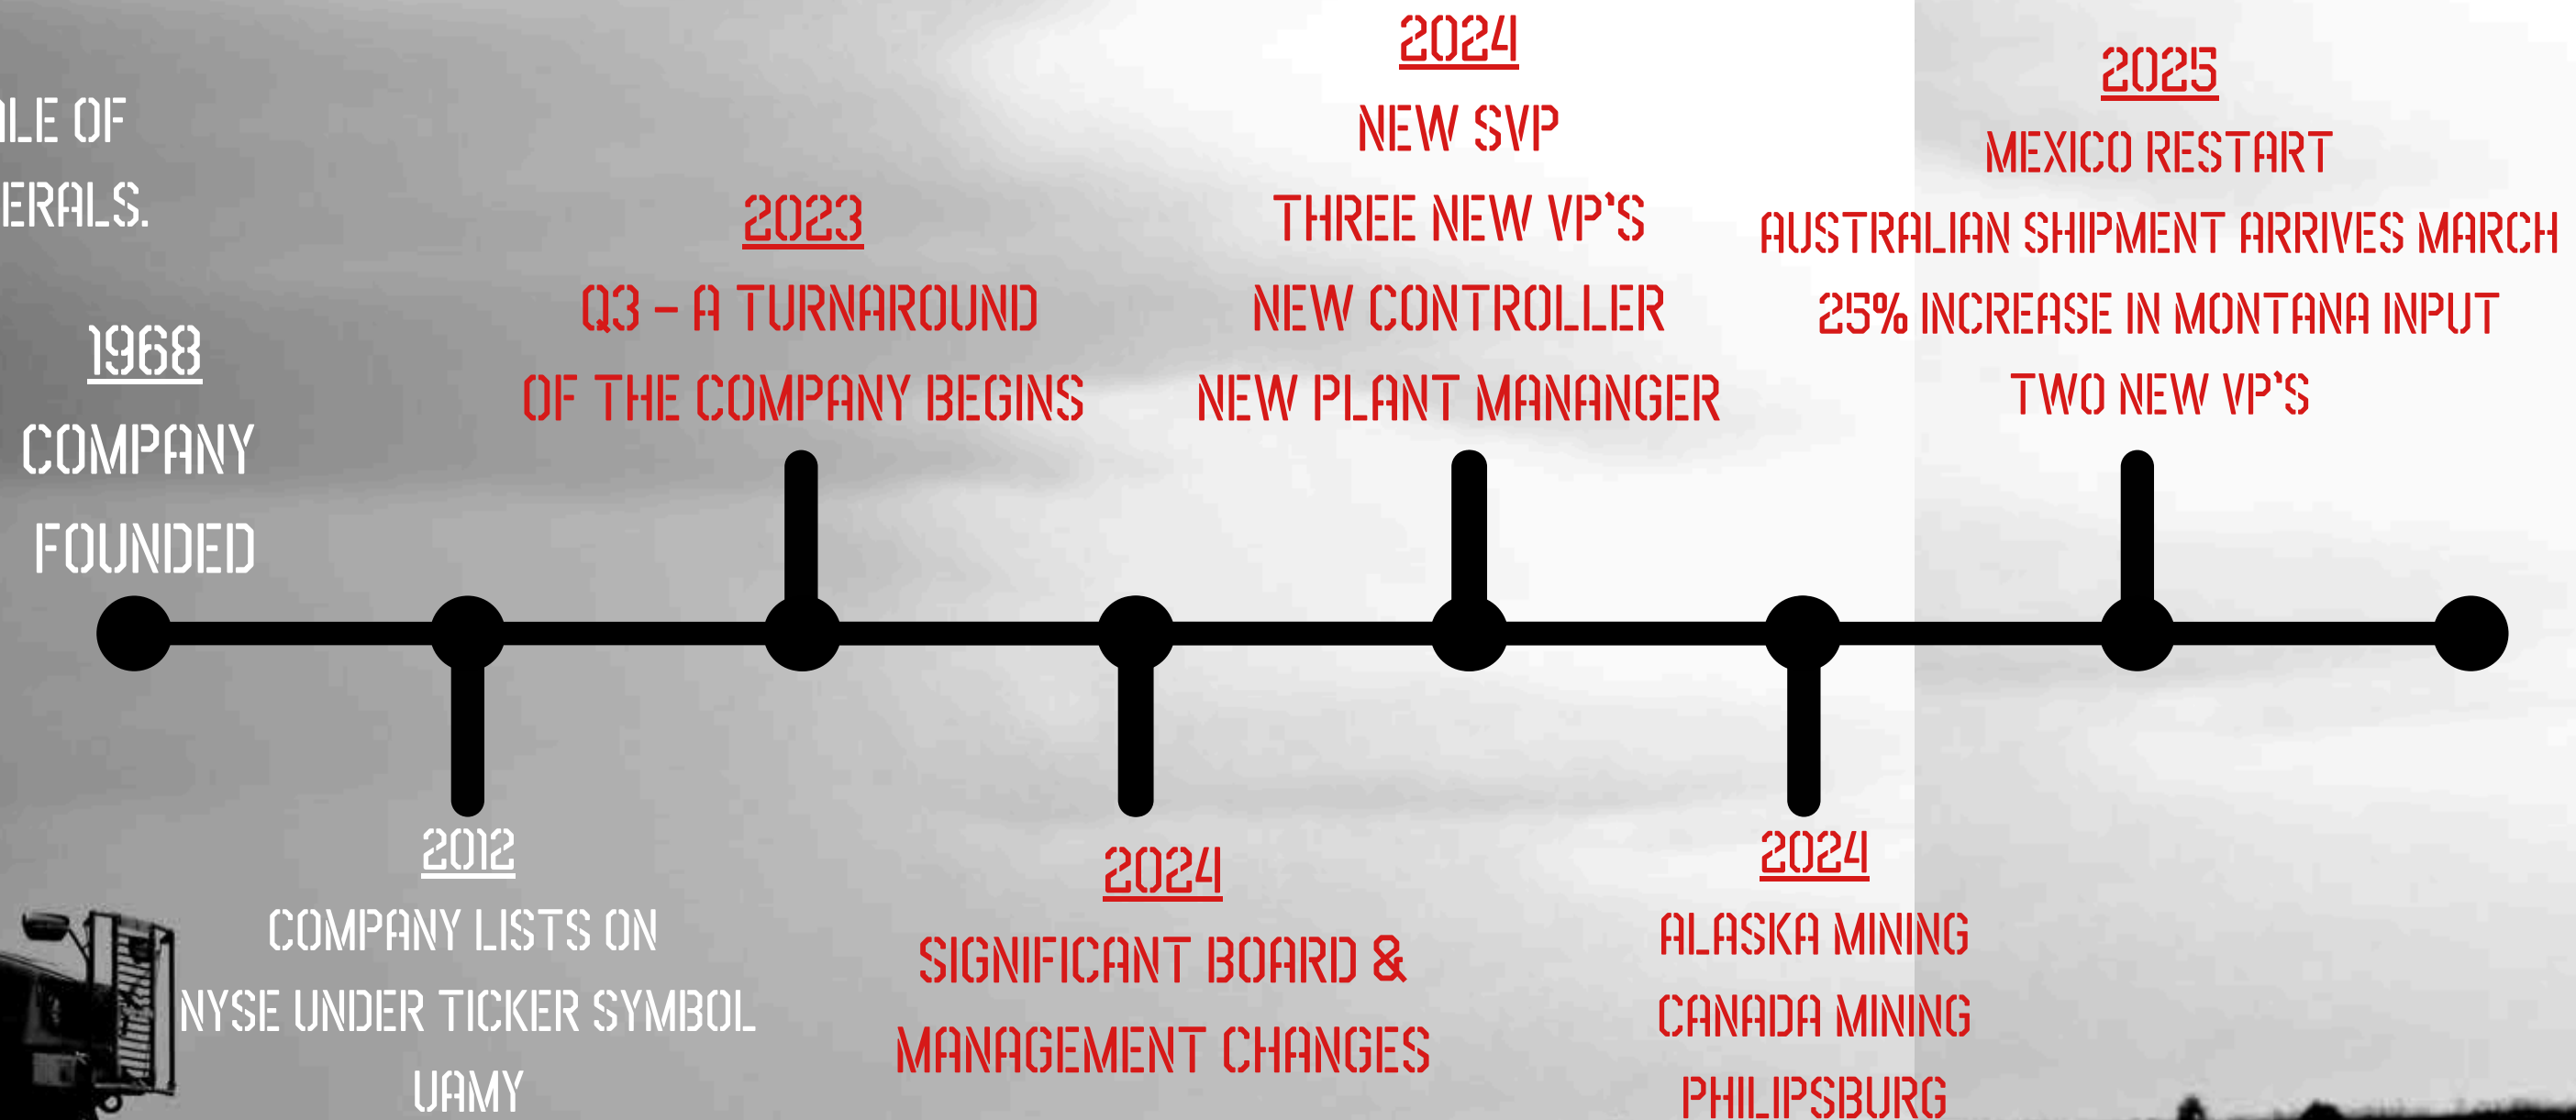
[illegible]LE OF
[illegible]ERALS.

1968
COMPANY
FOUNDED

2012
COMPANY LISTS ON
NYSE UNDER TICKER SYMBOL
UAMY

2023
Q3 – A TURNAROUND
OF THE COMPANY BEGINS

2024
SIGNIFICANT BOARD &
MANAGEMENT CHANGES

2024
NEW SVP
THREE NEW VP'S
NEW CONTROLLER
NEW PLANT MANANGER

2024
ALASKA MINING
CANADA MINING
PHILIPSBURG

2025
MEXICO RESTART
AUSTRALIAN SHIPMENT ARRIVES MARCH
25% INCREASE IN MONTANA INPUT
TWO NEW VP'S